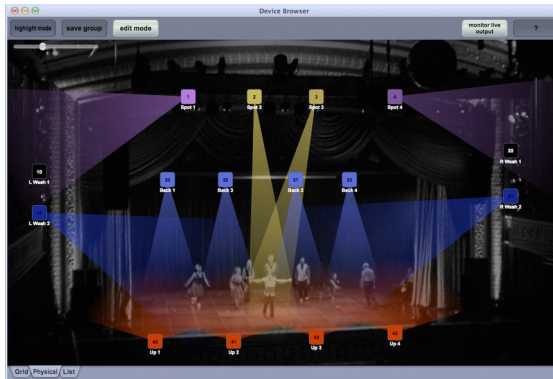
Device Browser

highlight mode

save group

edit mode

monitor live output

?

1
Spot 1

2
Spot 2

3
Spot 3

4
Spot 4

10
L Wash 1

20
R Wash 1

L Wash 2

R Wash 2

30
Back 1

32
Back 3

31
Back 2

33
Back 4

40
Up 1

41
Up 2

42
Up 3

43
Up 4

Grid

Physical

List